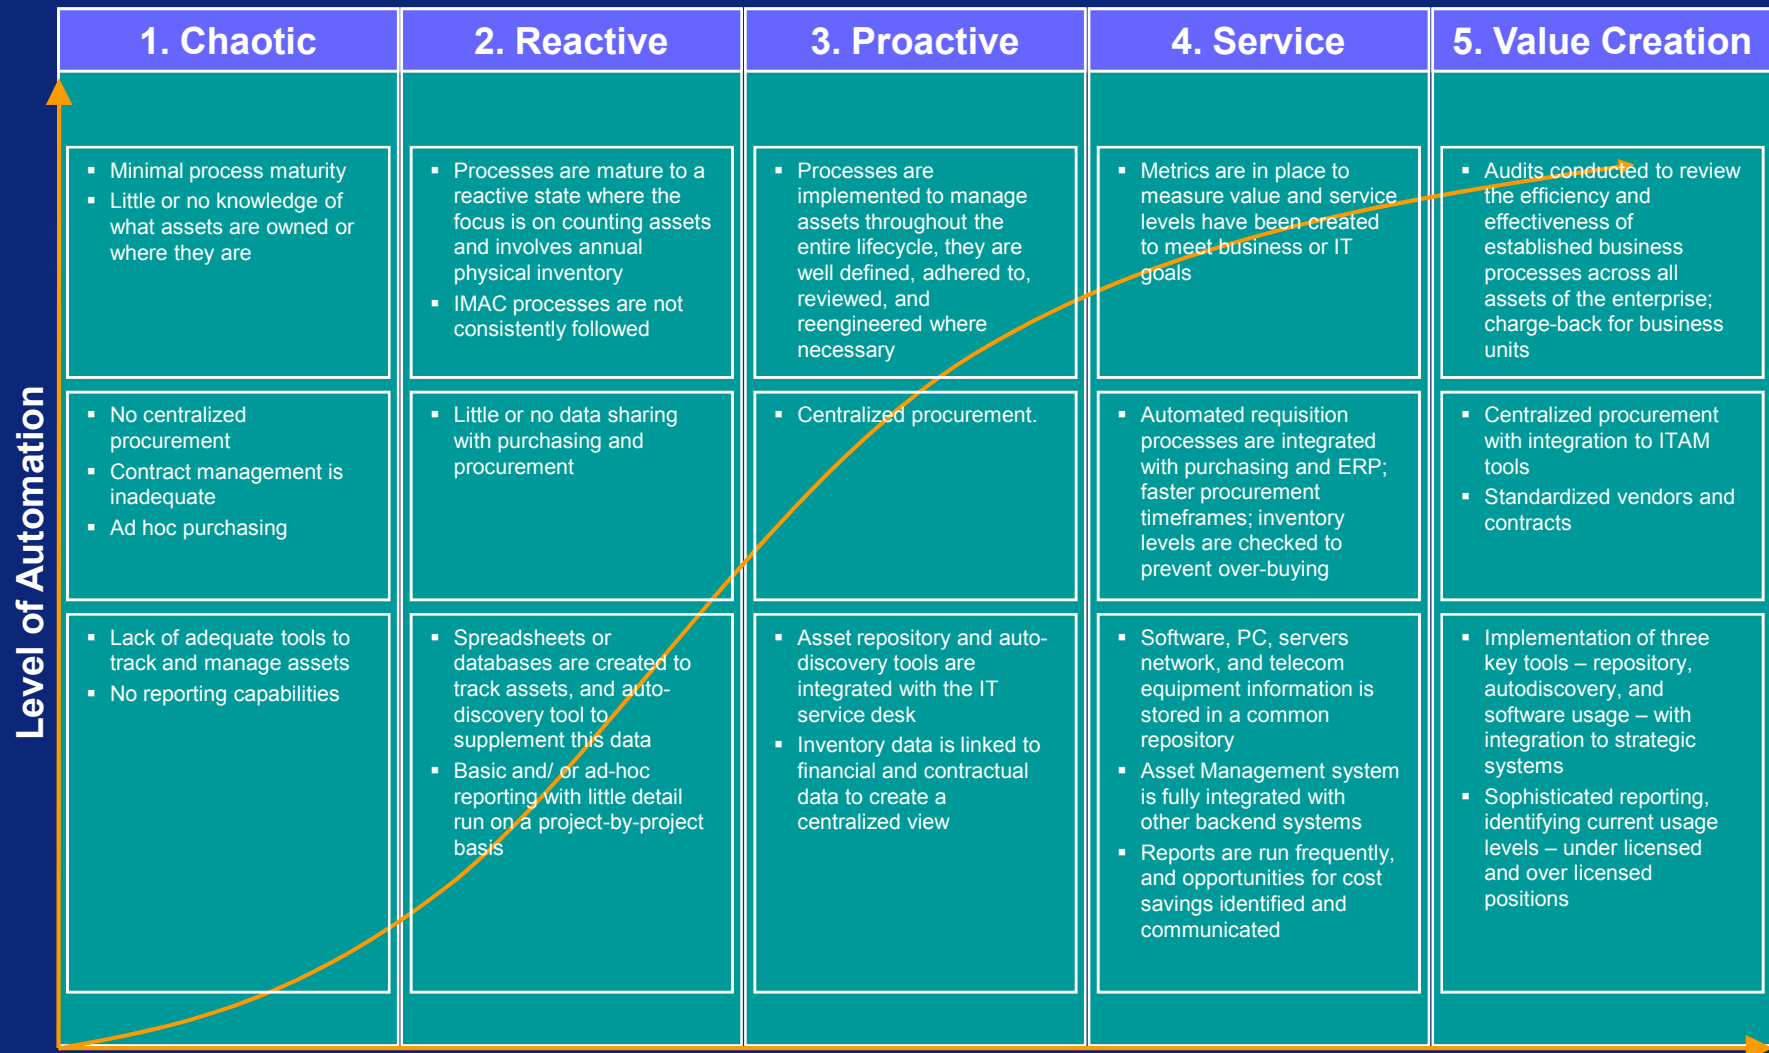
Level of Automation

1. Chaotic

- Minimal process maturity
- Little or no knowledge of what assets are owned or where they are

- No centralized procurement
- Contract management is inadequate
- Ad hoc purchasing

- Lack of adequate tools to track and manage assets
- No reporting capabilities

2. Reactive

- Processes are mature to a reactive state where the focus is on counting assets and involves annual physical inventory
- IMAC processes are not consistently followed

- Little or no data sharing with purchasing and procurement

- Spreadsheets or databases are created to track assets, and auto-discovery tool to supplement this data
- Basic and/ or ad-hoc reporting with little detail run on a project-by-project basis

3. Proactive

- Processes are implemented to manage assets throughout the entire lifecycle, they are well defined, adhered to, reviewed, and reengineered where necessary

- Centralized procurement.

- Asset repository and auto-discovery tools are integrated with the IT service desk
- Inventory data is linked to financial and contractual data to create a centralized view

4. Service

- Metrics are in place to measure value and service levels have been created to meet business or IT goals

- Automated requisition processes are integrated with purchasing and ERP; faster procurement timeframes; inventory levels are checked to prevent over-buying

- Software, PC, servers network, and telecom equipment information is stored in a common repository
- Asset Management system is fully integrated with other backend systems
- Reports are run frequently, and opportunities for cost savings identified and communicated

5. Value Creation

- Audits conducted to review the efficiency and effectiveness of established business processes across all assets of the enterprise; charge-back for business units

- Centralized procurement with integration to ITAM tools
- Standardized vendors and contracts

- Implementation of three key tools – repository, autodiscovery, and software usage – with integration to strategic systems
- Sophisticated reporting, identifying current usage levels – under licensed and over licensed positions